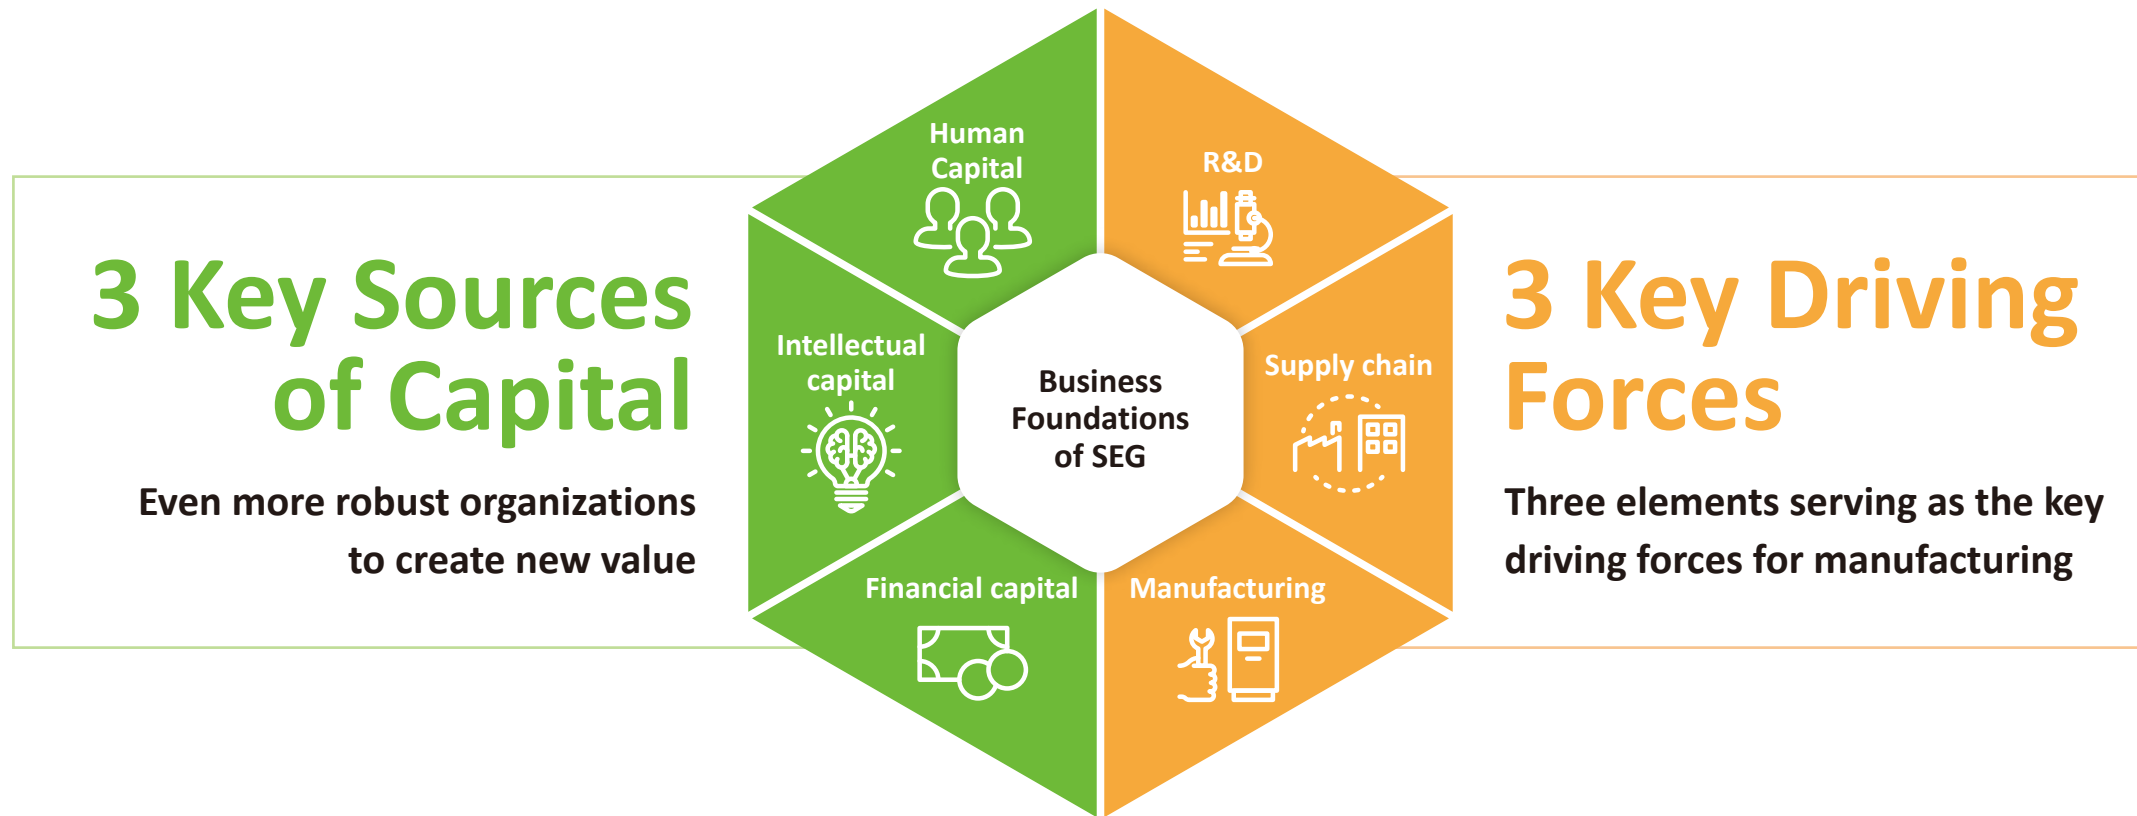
3 Key Sources of Capital

Even more robust organizations to create new value

Human Capital

Intellectual capital

Financial capital

Business Foundations of SEG

R&D

Supply chain

Manufacturing

3 Key Driving Forces

Three elements serving as the key driving forces for manufacturing